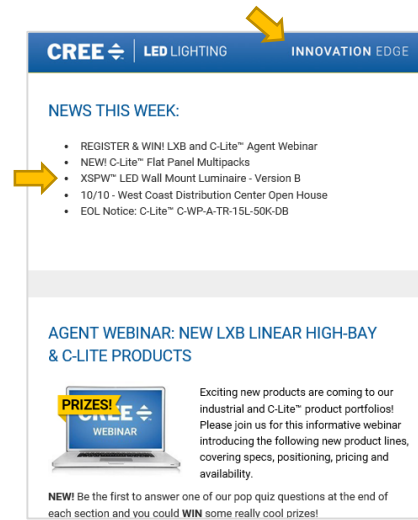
CREE | LED LIGHTING

INNOVATION EDGE

NEWS THIS WEEK:

- REGISTER & WIN! LXB and C-Lite™ Agent Webinar
- NEW! C-Lite™ Flat Panel Multipacks
- XSPW™ LED Wall Mount Luminaire - Version B
- 10/10 - West Coast Distribution Center Open House
- EOL Notice: C-Lite™ C-WP-A-TR-15L-50K-DB

AGENT WEBINAR: NEW LXB LINEAR HIGH-BAY & C-LITE PRODUCTS

PRIZES!

CREE

WEBINAR

Exciting new products are coming to our industrial and C-Lite™ product portfolios! Please join us for this informative webinar introducing the following new product lines, covering specs, positioning, pricing and availability.

NEW! Be the first to answer one of our pop quiz questions at the end of each section and you could WIN some really cool prizes!